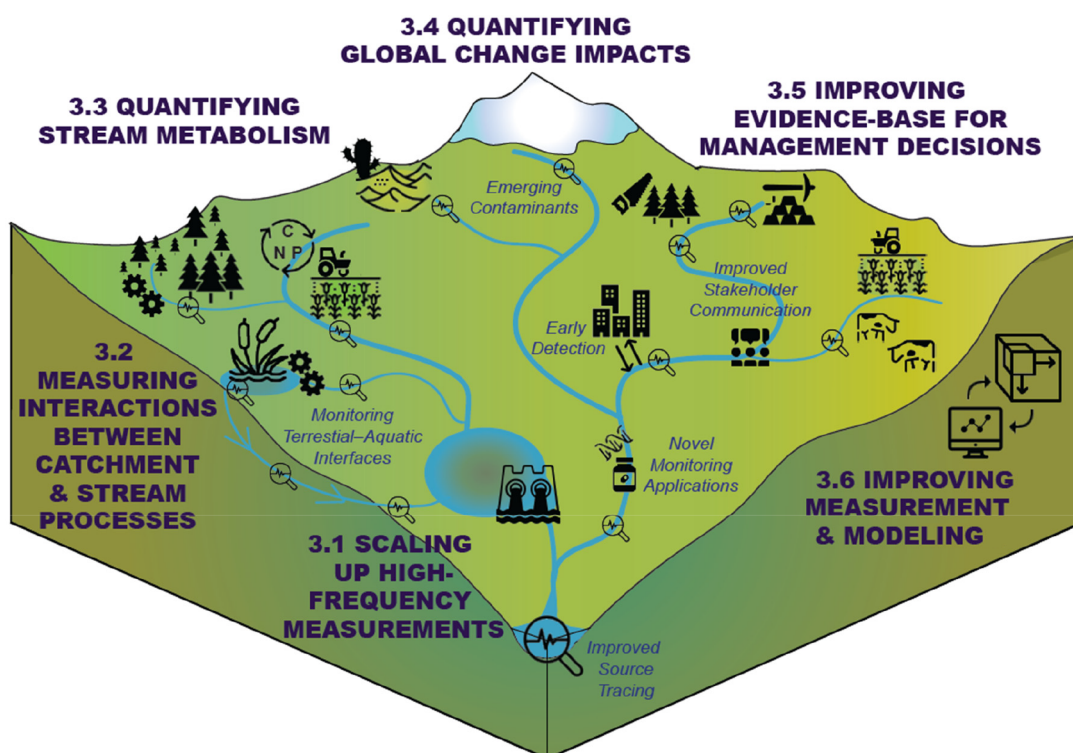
3.4 QUANTIFYING GLOBAL CHANGE IMPACTS

3.3 QUANTIFYING STREAM METABOLISM

3.5 IMPROVING EVIDENCE-BASE FOR MANAGEMENT DECISIONS

Emerging Contaminants

C
N P

Improved Stakeholder Communication

Early Detection

3.2 MEASURING INTERACTIONS BETWEEN CATCHMENT & STREAM PROCESSES

Monitoring Terrestial–Aquatic Interfaces

Novel Monitoring Applications

3.6 IMPROVING MEASUREMENT & MODELING

3.1 SCALING UP HIGH-FREQUENCY MEASUREMENTS

Improved Source Tracing